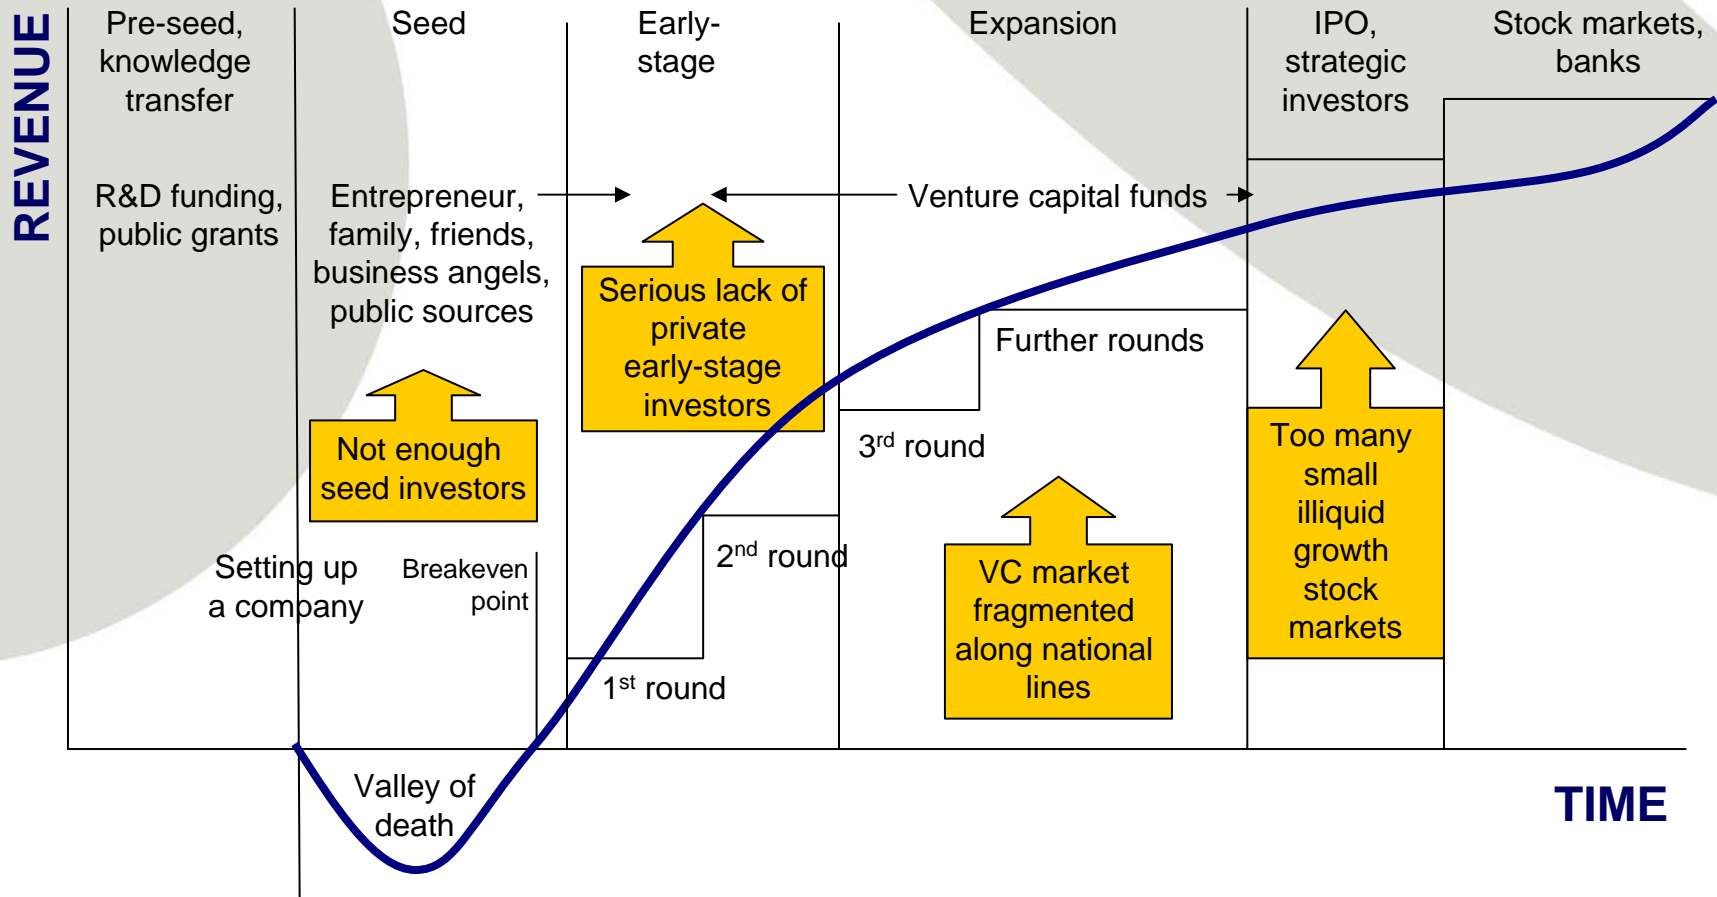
REVENUE

Pre-seed, knowledge transfer

Seed

Early-stage

Expansion

IPO, strategic investors

Stock markets, banks

R&D funding, public grants

Entrepreneur, family, friends, business angels, public sources

Venture capital funds

Serious lack of private early-stage investors

Further rounds

Not enough seed investors

3$^{rd}$ round

Too many small illiquid growth stock markets

VC market fragmented along national lines

Setting up a company

Breakeven point

2$^{nd}$ round

1$^{st}$ round

Valley of death

TIME